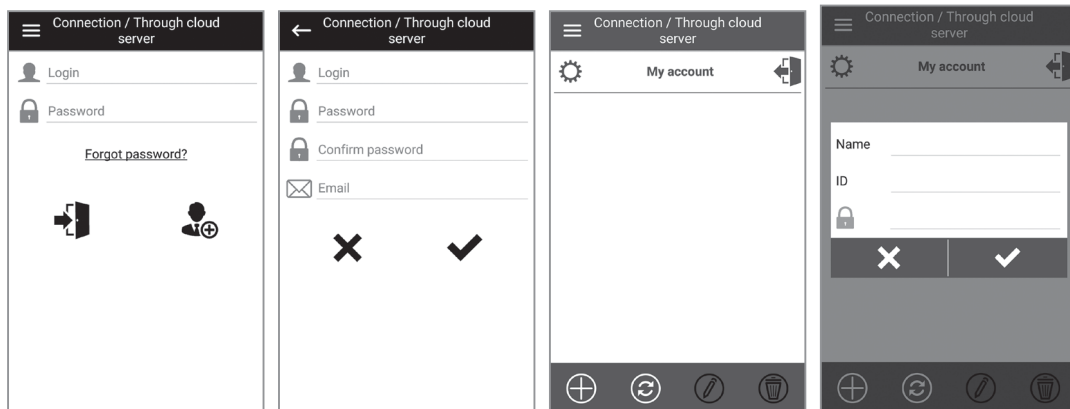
Connection / Through cloud server

Login

Password

Forgot password?

Connection / Through cloud server

Login

Password

Confirm password

Email

Connection / Through cloud server

My account

Connection / Through cloud server

My account

Name

ID